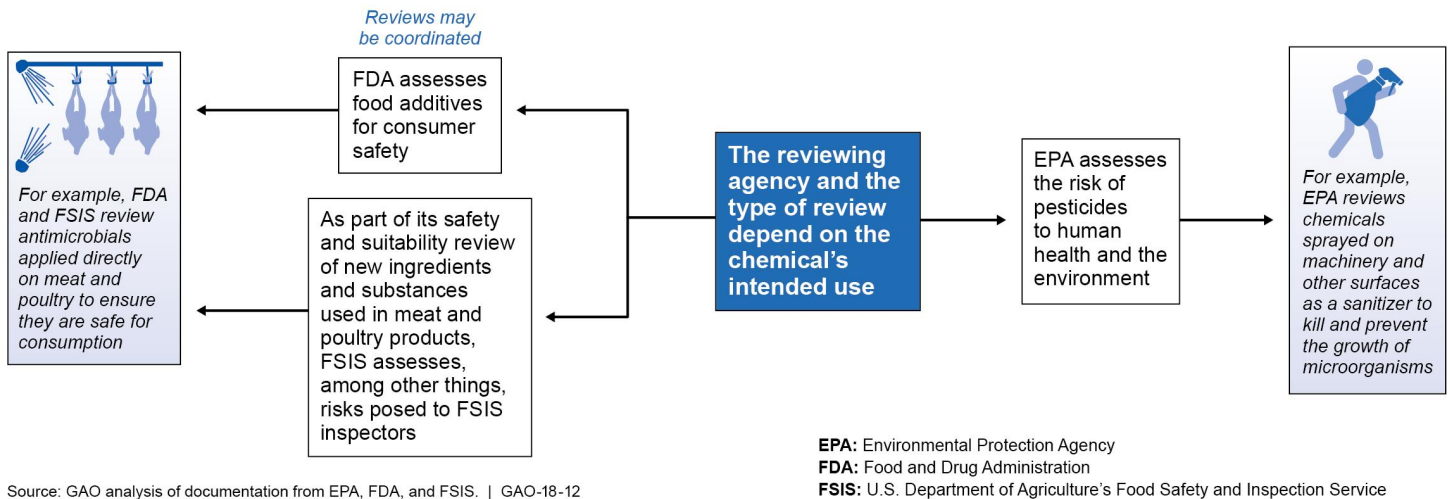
Reviews may be coordinated

FDA assesses food additives for consumer safety

For example, FDA and FSIS review antimicrobials applied directly on meat and poultry to ensure they are safe for consumption

As part of its safety and suitability review of new ingredients and substances used in meat and poultry products, FSIS assesses, among other things, risks posed to FSIS inspectors

The reviewing agency and the type of review depend on the chemical's intended use

EPA assesses the risk of pesticides to human health and the environment

For example, EPA reviews chemicals sprayed on machinery and other surfaces as a sanitizer to kill and prevent the growth of microorganisms

EPA: Environmental Protection Agency
FDA: Food and Drug Administration
FSIS: U.S. Department of Agriculture's Food Safety and Inspection Service

Source: GAO analysis of documentation from EPA, FDA, and FSIS. | GAO-18-12